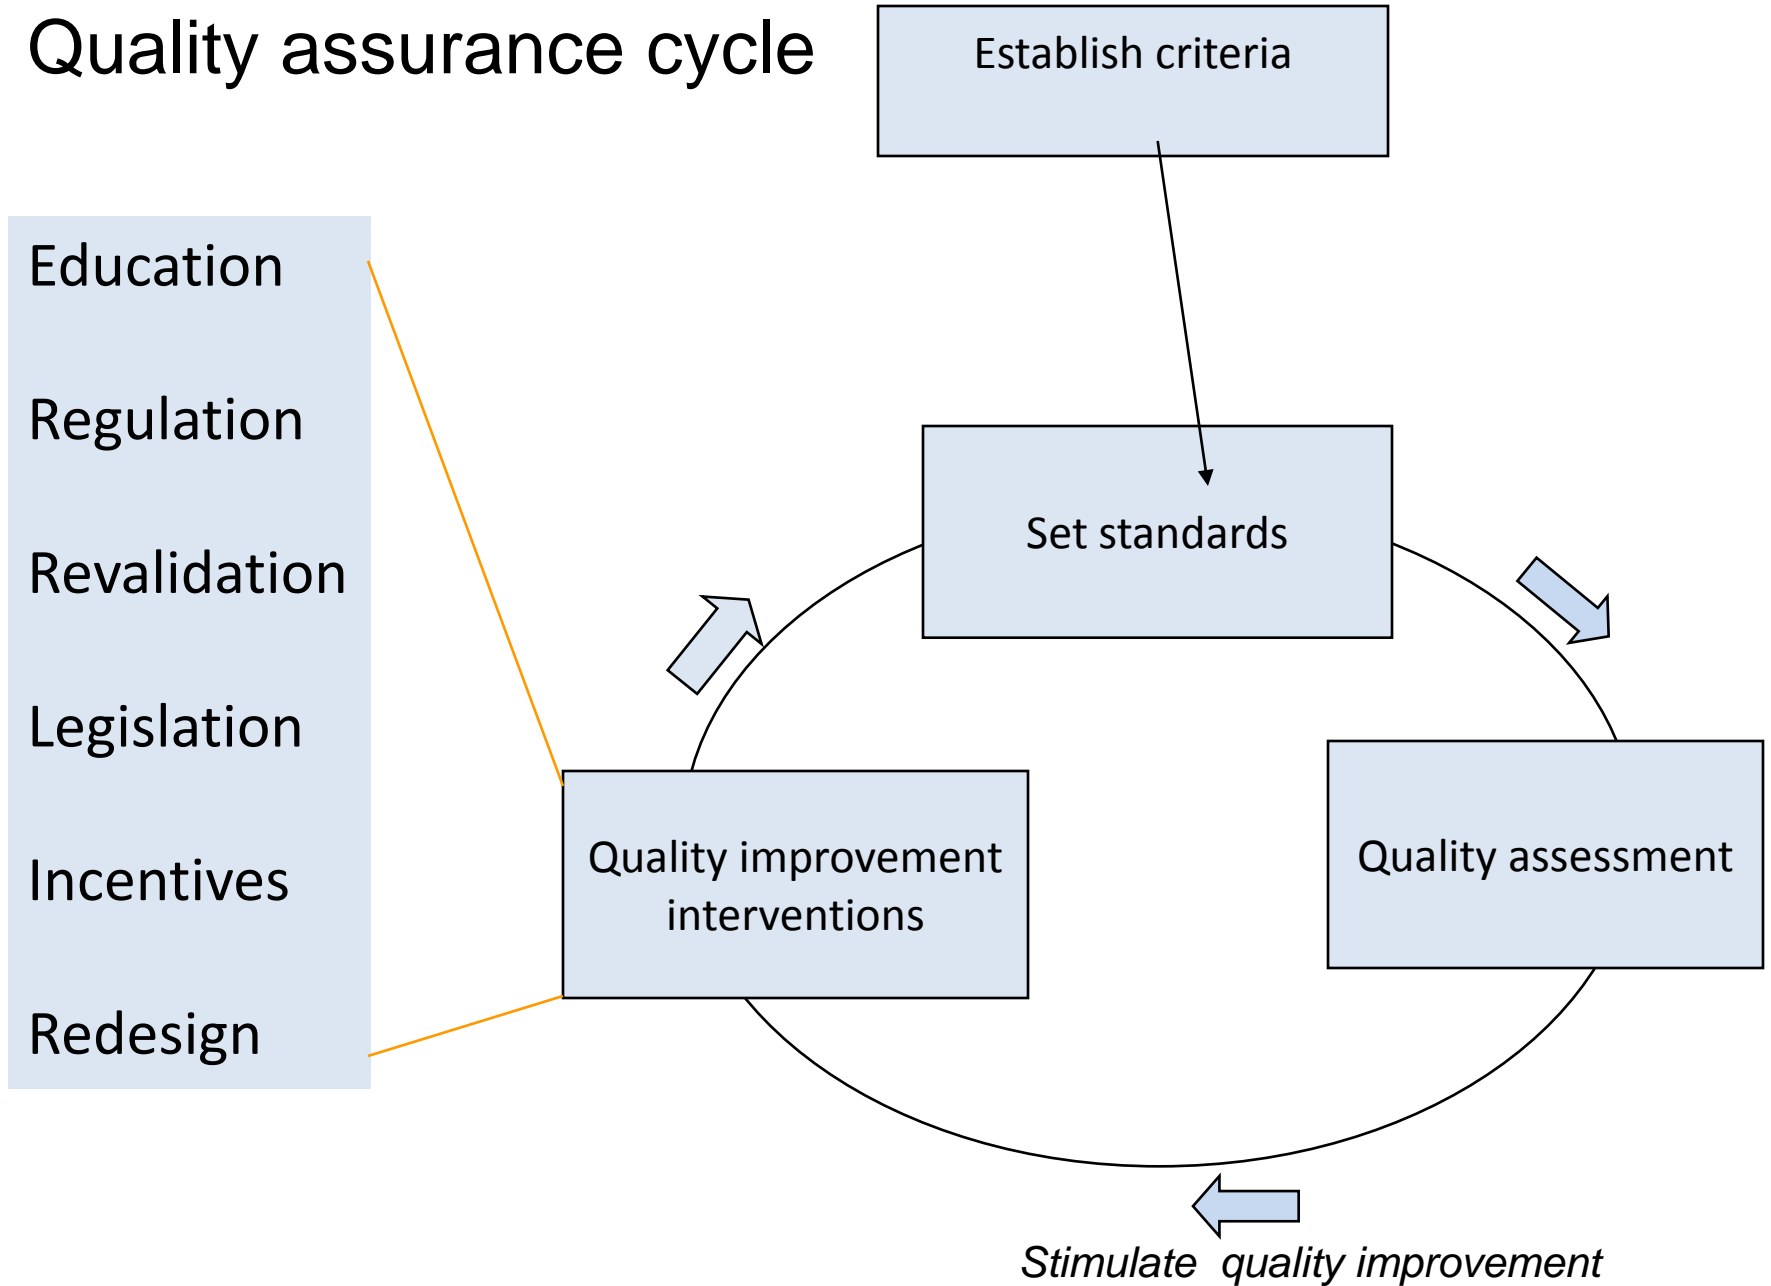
Quality assurance cycle

Establish criteria

Education

Regulation

Revalidation

Legislation

Incentives

Redesign

Set standards

Quality improvement interventions

Quality assessment

*Stimulate quality improvement*